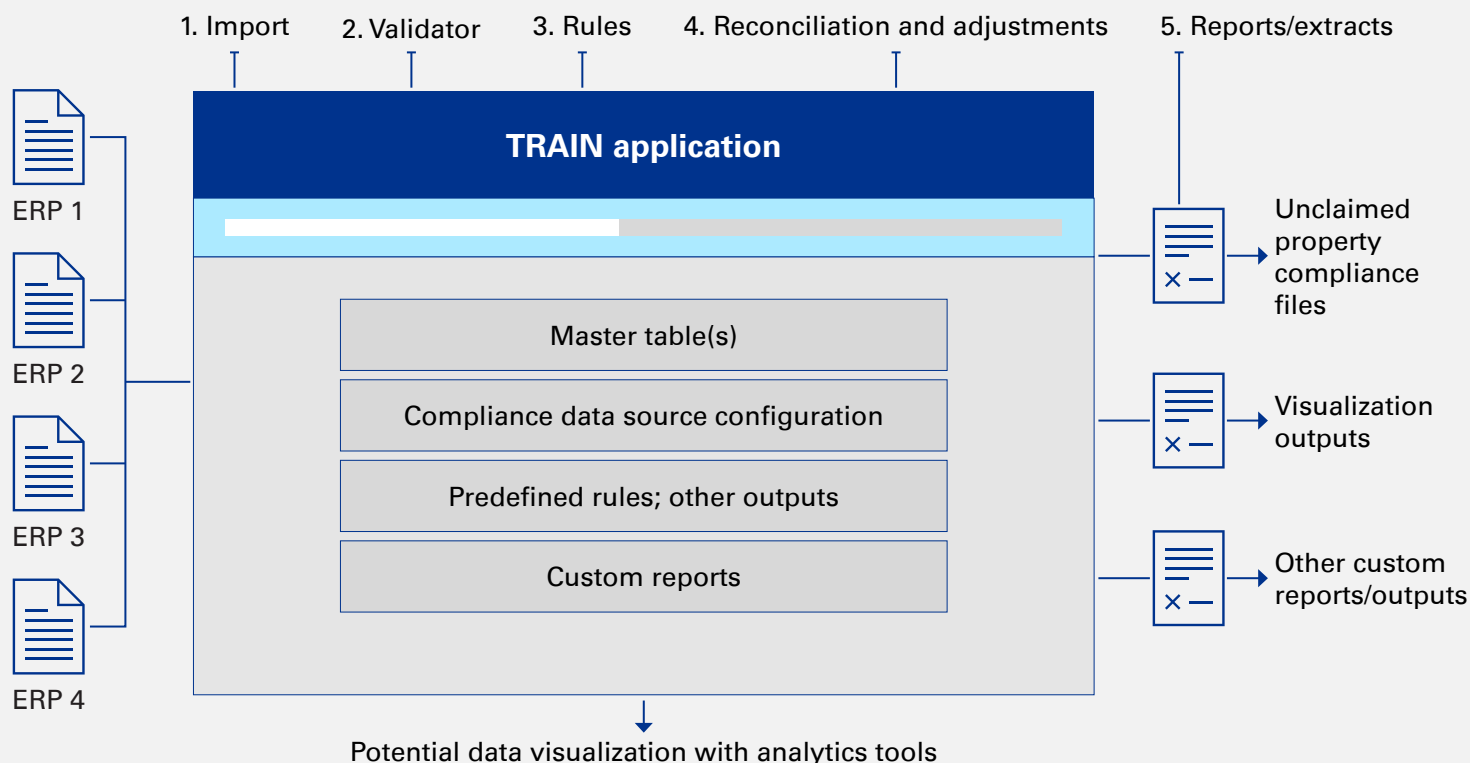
1. Import
2. Validator
3. Rules
4. Reconciliation and adjustments
5. Reports/extracts

ERP 1
ERP 2
ERP 3
ERP 4

TRAIN application

Master table(s)
Compliance data source configuration
Predefined rules; other outputs
Custom reports

Unclaimed property compliance files
Visualization outputs
Other custom reports/outputs

Potential data visualization with analytics tools